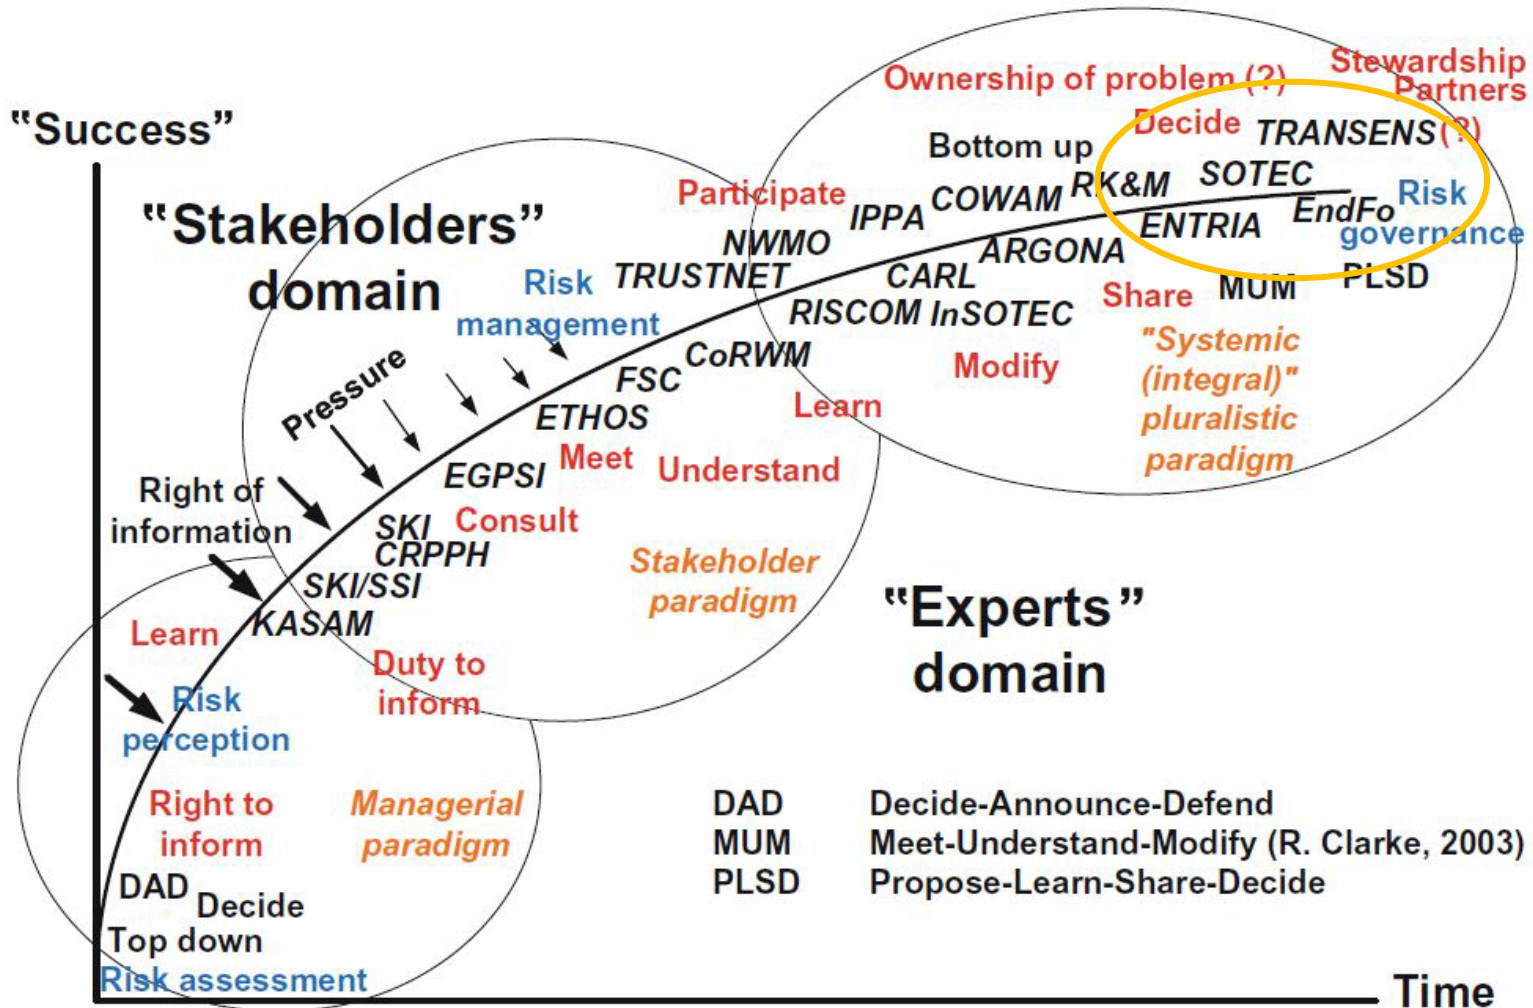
"Success"

Ownership of problem (?)

Stewardship Partners

Decide

TRANSENS (?)

Bottom up

SOTEC

Risk governance

RK&M

COWAM

EndFo

IPPA

ENTRIA

Participate

ARGONA

"Stakeholders" domain

NWMO

TRUSTNET

CARL

MUM

PLSD

Risk management

Share

RISCOM

InSOTEC

"Systemic (integral)" pluralistic paradigm

CoRWM

Modify

Pressure

FSC

Learn

ETHOS

Meet

Understand

EGPSI

Right of information

SKI

Consult

CRPPH

Stakeholder paradigm

SKI/SSI

"Experts" domain

KASAM

Learn

Duty to inform

Risk perception

Right to inform

Managerial paradigm

| DAD | Decide-Announce-Defend |
|---|---|
| MUM | Meet-Understand-Modify (R. Clarke, 2003) |
| PLSD | Propose-Learn-Share-Decide |

DAD

Decide

Top down

Risk assessment

Time